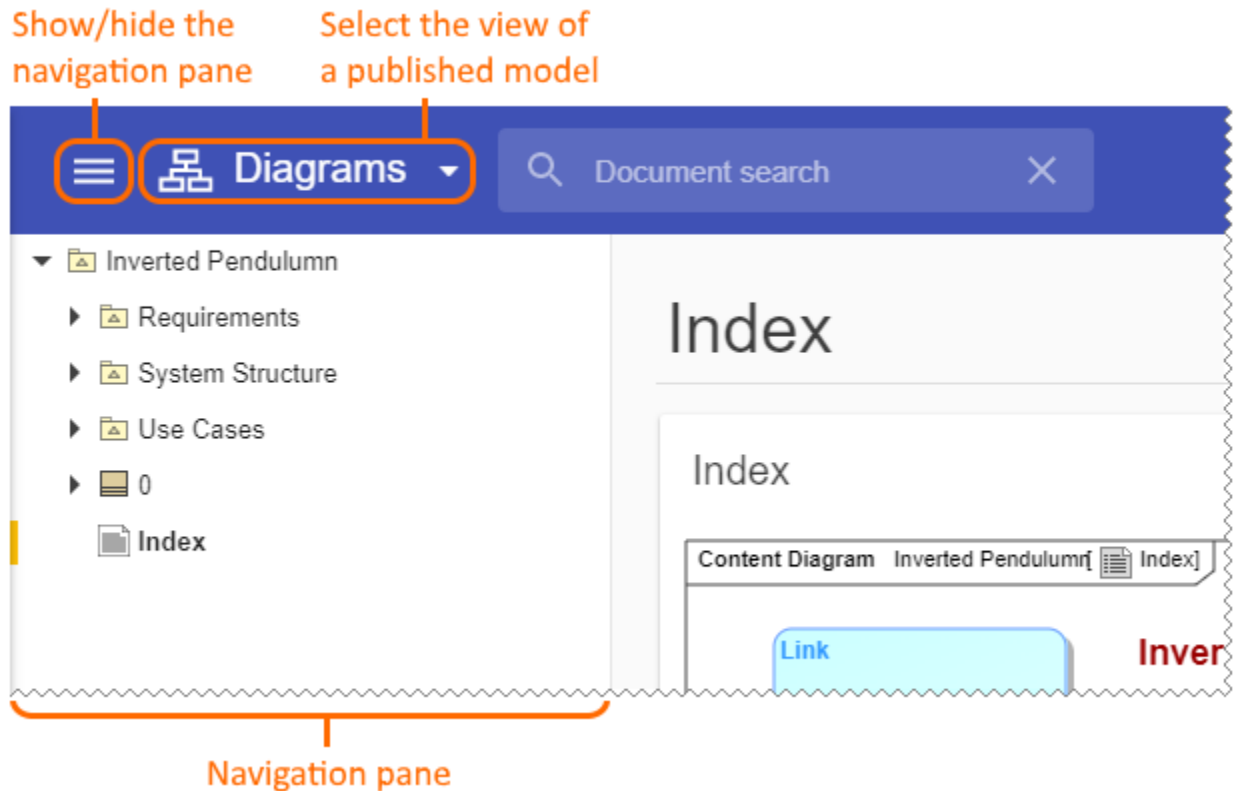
Show/hide the navigation pane

Select the view of a published model

Diagrams

Document search

Inverted Pendulumn

Requirements

System Structure

Use Cases

0

Index

Index

Index

Content Diagram Inverted Pendulumn[ Index]

Link

Inver

Navigation pane